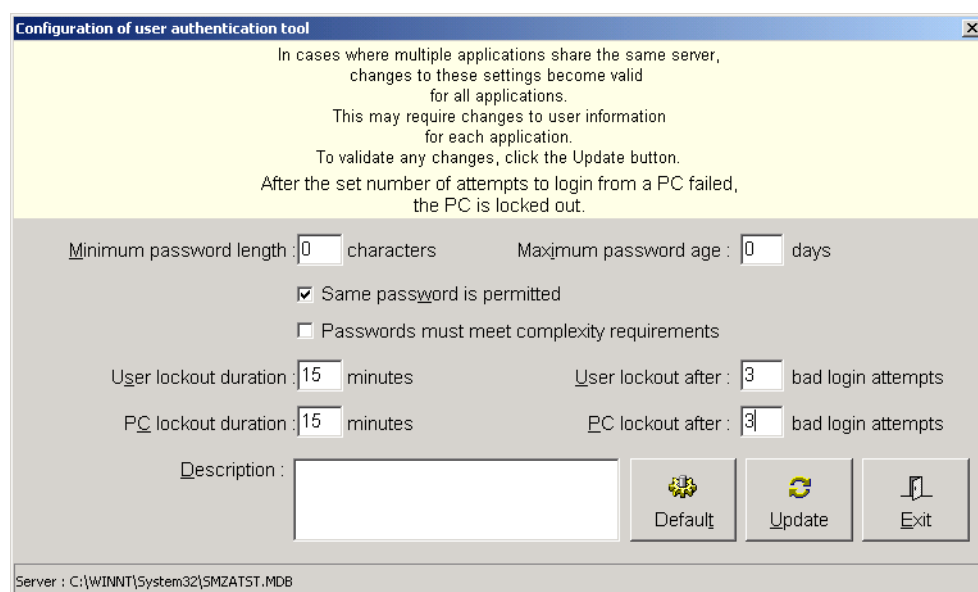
Configuration of user authentication tool

In cases where multiple applications share the same server, changes to these settings become valid for all applications. This may require changes to user information for each application. To validate any changes, click the Update button.

After the set number of attempts to login from a PC failed, the PC is locked out.

Minimum password length : 0 characters

Maximum password age : 0 days

☑ Same password is permitted

☐ Passwords must meet complexity requirements

User lockout duration : 15 minutes

User lockout after : 3 bad login attempts

PC lockout duration : 15 minutes

PC lockout after : 3 bad login attempts

Description :

Default

Update

Exit

Server : C:\WINNT\System32\SMZATST.MDB